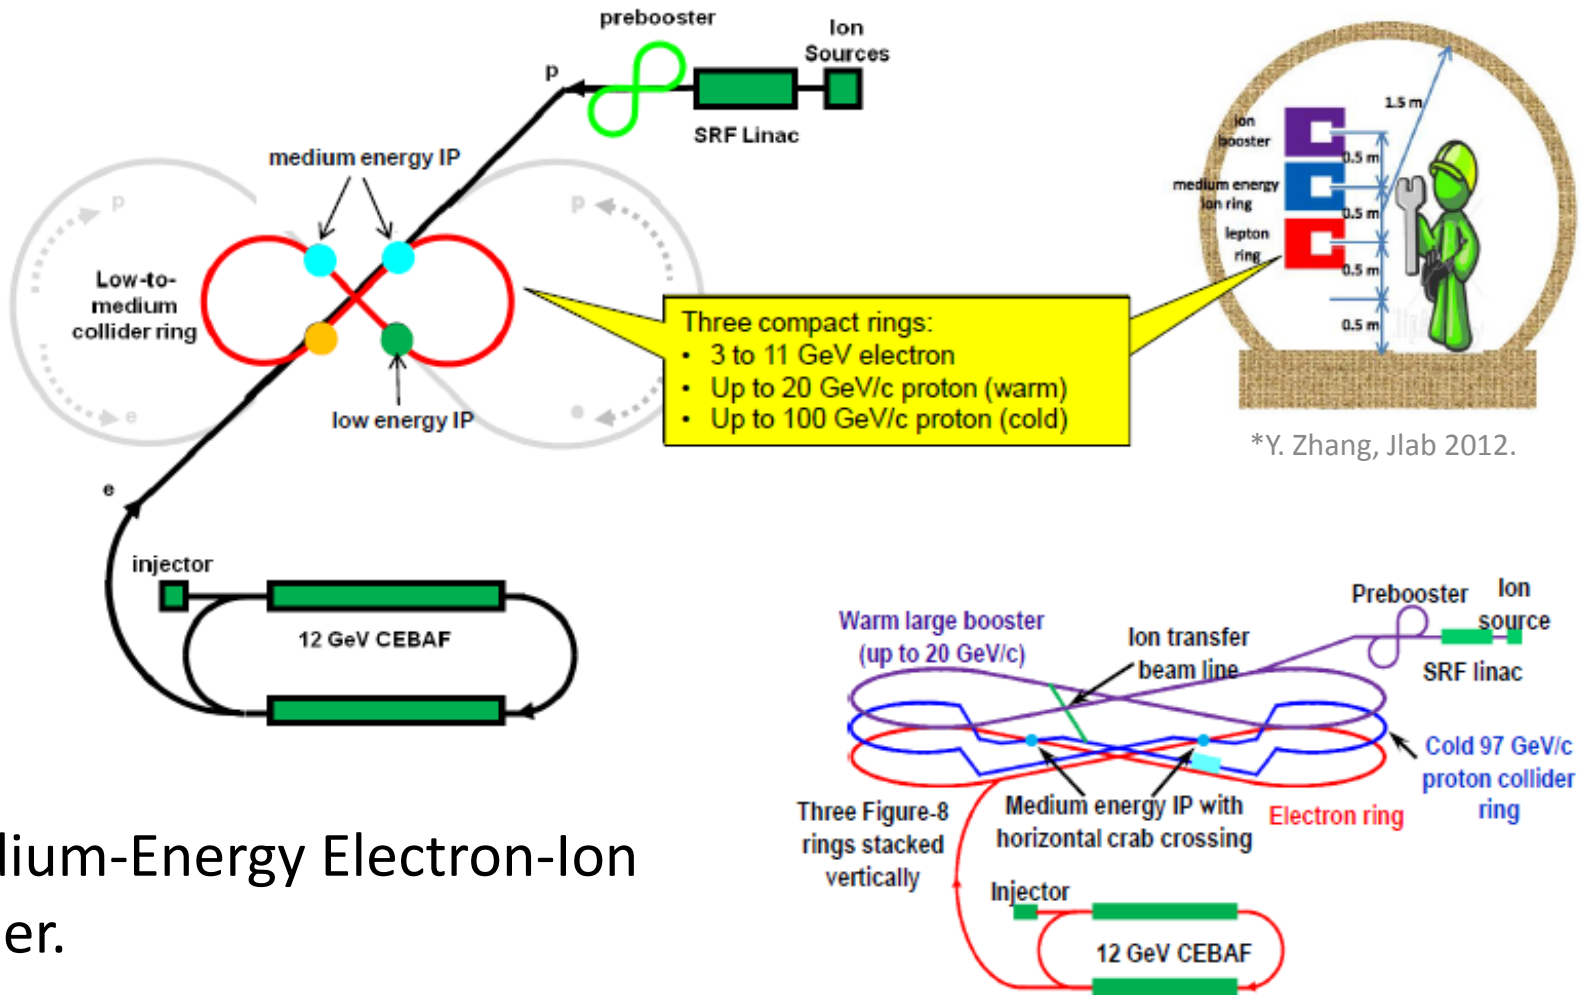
prebooster
Ion Sources
p
SRF Linac
medium energy IP
p
p
Low-to-medium collider ring
e
e
low energy IP
e
injector
12 GeV CEBAF

Three compact rings:
• 3 to 11 GeV electron
• Up to 20 GeV/c proton (warm)
• Up to 100 GeV/c proton (cold)

1.5 m
ion booster
0.5 m
medium energy ion ring
0.5 m
lepton ring
0.5 m
0.5 m
*Y. Zhang, Jlab 2012.

Warm large booster (up to 20 GeV/c)
Ion transfer beam line
Prebooster
Ion source
SRF linac
Cold 97 GeV/c proton collider ring
Three Figure-8 rings stacked vertically
Medium energy IP with horizontal crab crossing
Electron ring
Injector
12 GeV CEBAF

lium-Energy Electron-Ion
er.